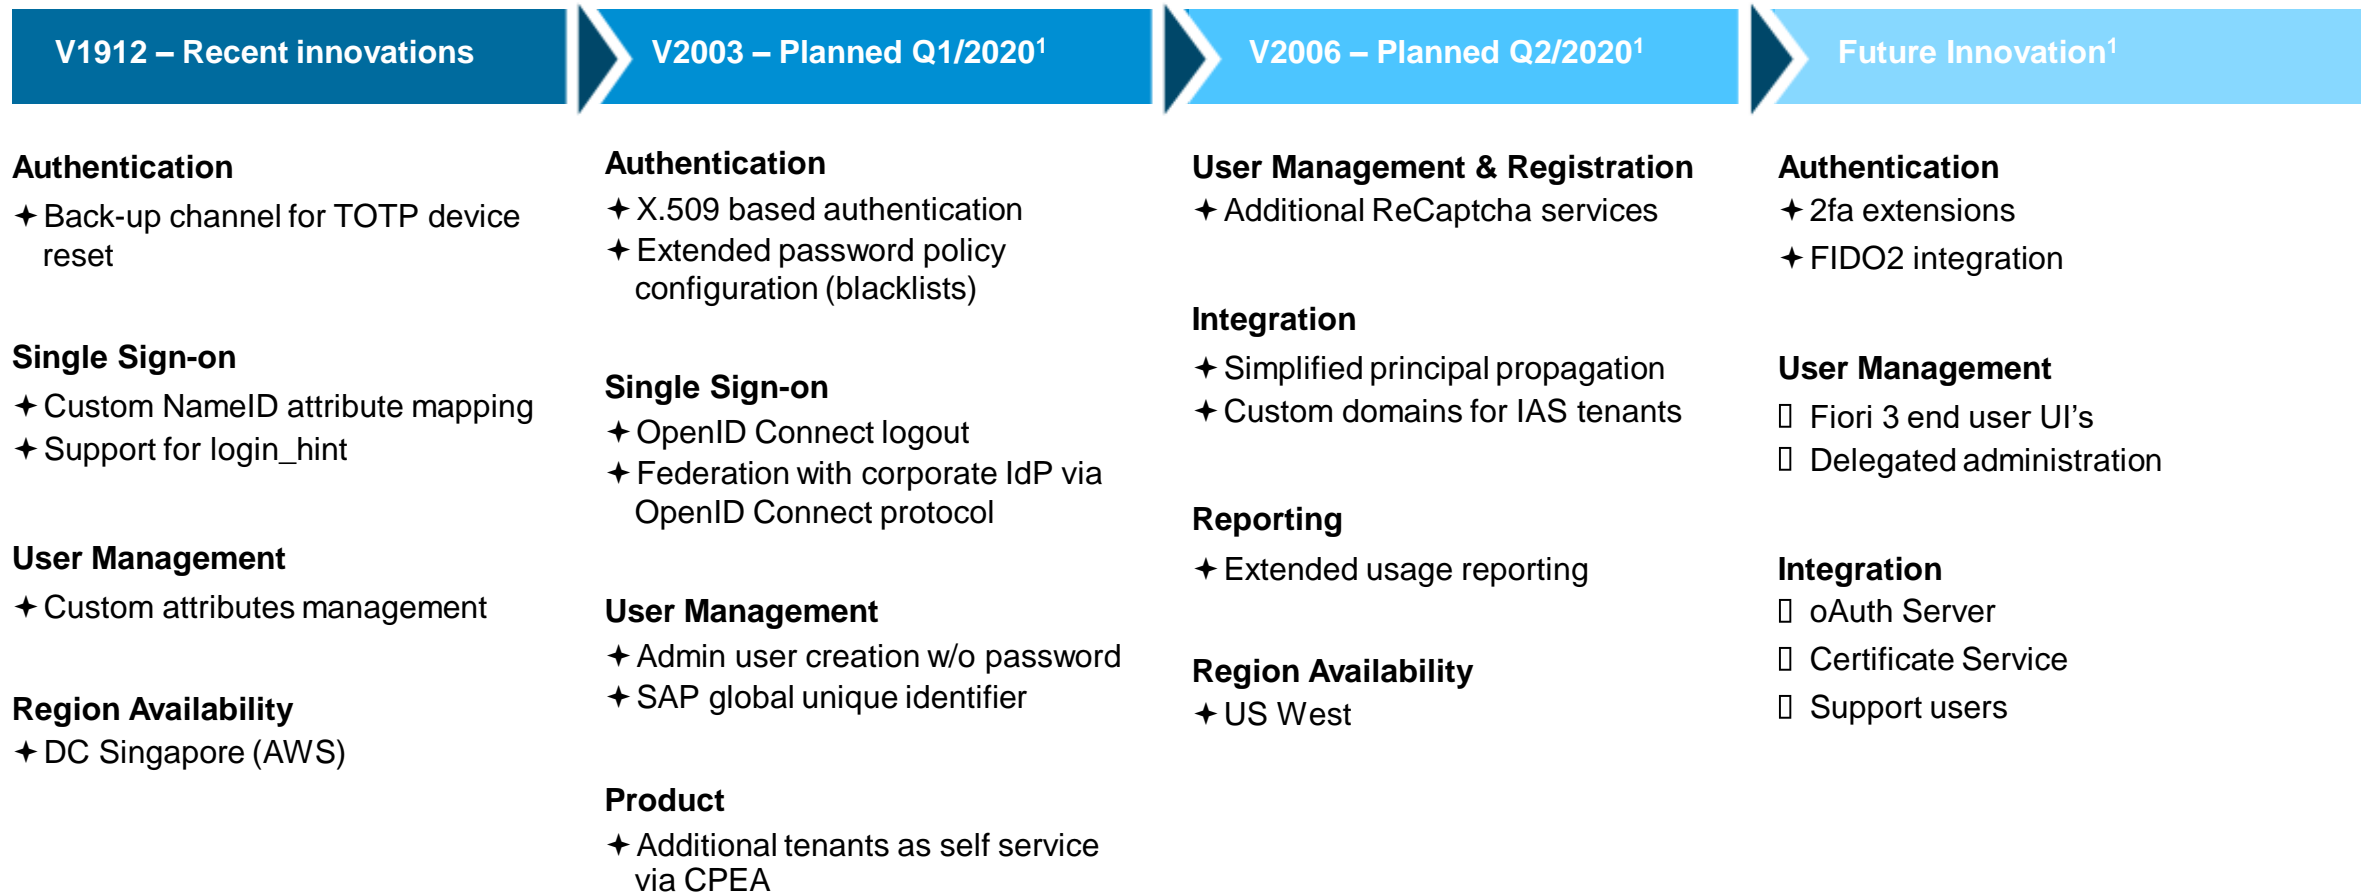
V1912 – Recent innovations

Authentication
✦ Back-up channel for TOTP device reset

Single Sign-on
✦ Custom NameID attribute mapping
✦ Support for login_hint

User Management
✦ Custom attributes management

Region Availability
✦ DC Singapore (AWS)

V2003 – Planned Q1/2020$^1$

Authentication
✦ X.509 based authentication
✦ Extended password policy configuration (blacklists)

Single Sign-on
✦ OpenID Connect logout
✦ Federation with corporate IdP via OpenID Connect protocol

User Management
✦ Admin user creation w/o password
✦ SAP global unique identifier

Product
✦ Additional tenants as self service via CPEA

V2006 – Planned Q2/2020$^1$

User Management & Registration
✦ Additional ReCaptcha services

Integration
✦ Simplified principal propagation
✦ Custom domains for IAS tenants

Reporting
✦ Extended usage reporting

Region Availability
✦ US West

Future Innovation$^1$

Authentication
✦ 2fa extensions
✦ FIDO2 integration

User Management
 Fiori 3 end user UI’s
 Delegated administration

Integration
 oAuth Server
 Certificate Service
 Support users